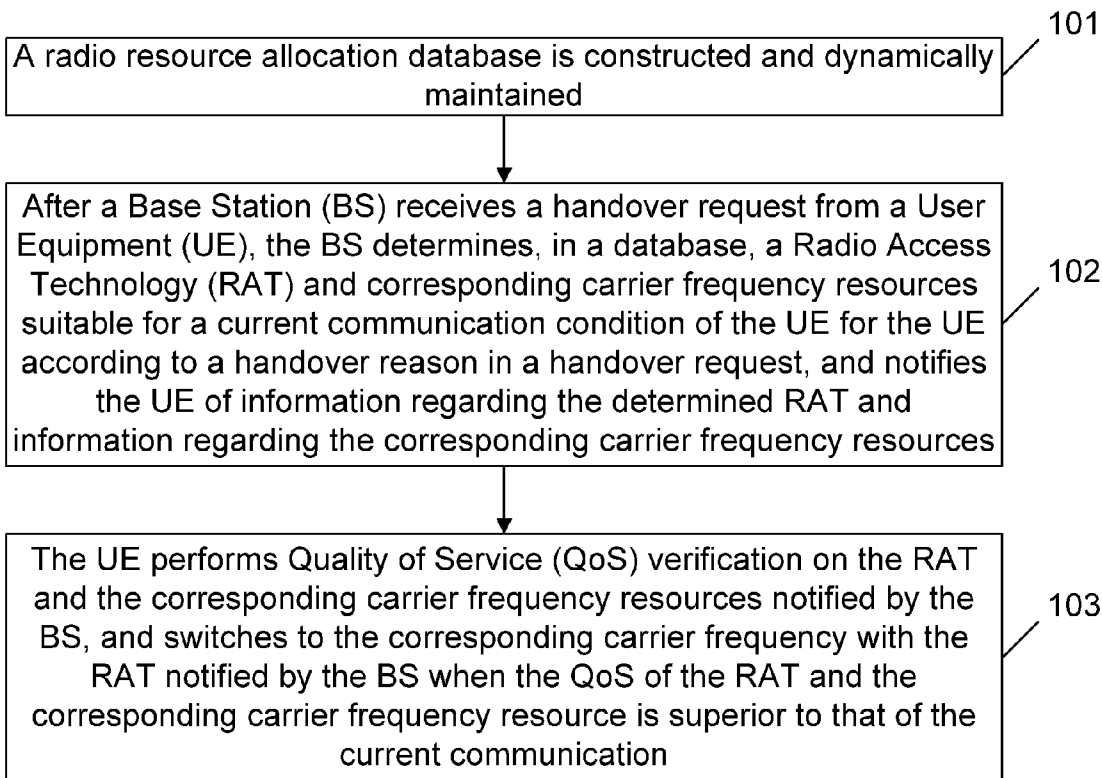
A radio resource allocation database is constructed and dynamically maintained

101

After a Base Station (BS) receives a handover request from a User Equipment (UE), the BS determines, in a database, a Radio Access Technology (RAT) and corresponding carrier frequency resources suitable for a current communication condition of the UE for the UE according to a handover reason in a handover request, and notifies the UE of information regarding the determined RAT and information regarding the corresponding carrier frequency resources

102

The UE performs Quality of Service (QoS) verification on the RAT and the corresponding carrier frequency resources notified by the BS, and switches to the corresponding carrier frequency with the RAT notified by the BS when the QoS of the RAT and the corresponding carrier frequency resource is superior to that of the current communication

103